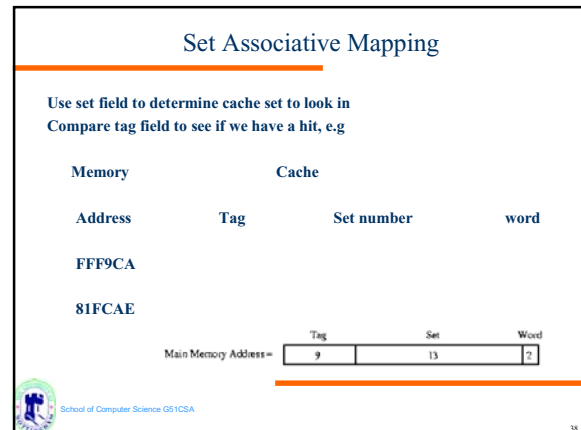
Set Associative Mapping

Use set field to determine cache set to look in
Compare tag field to see if we have a hit, e.g

Memory Cache

Address Tag Set number word

FFF9CA

81FCAE

Main Memory Address =

| Tag | Set | Word |
|---|---|---|
| 9 | 13 | 2 |

School of Computer Science G51CSA

38